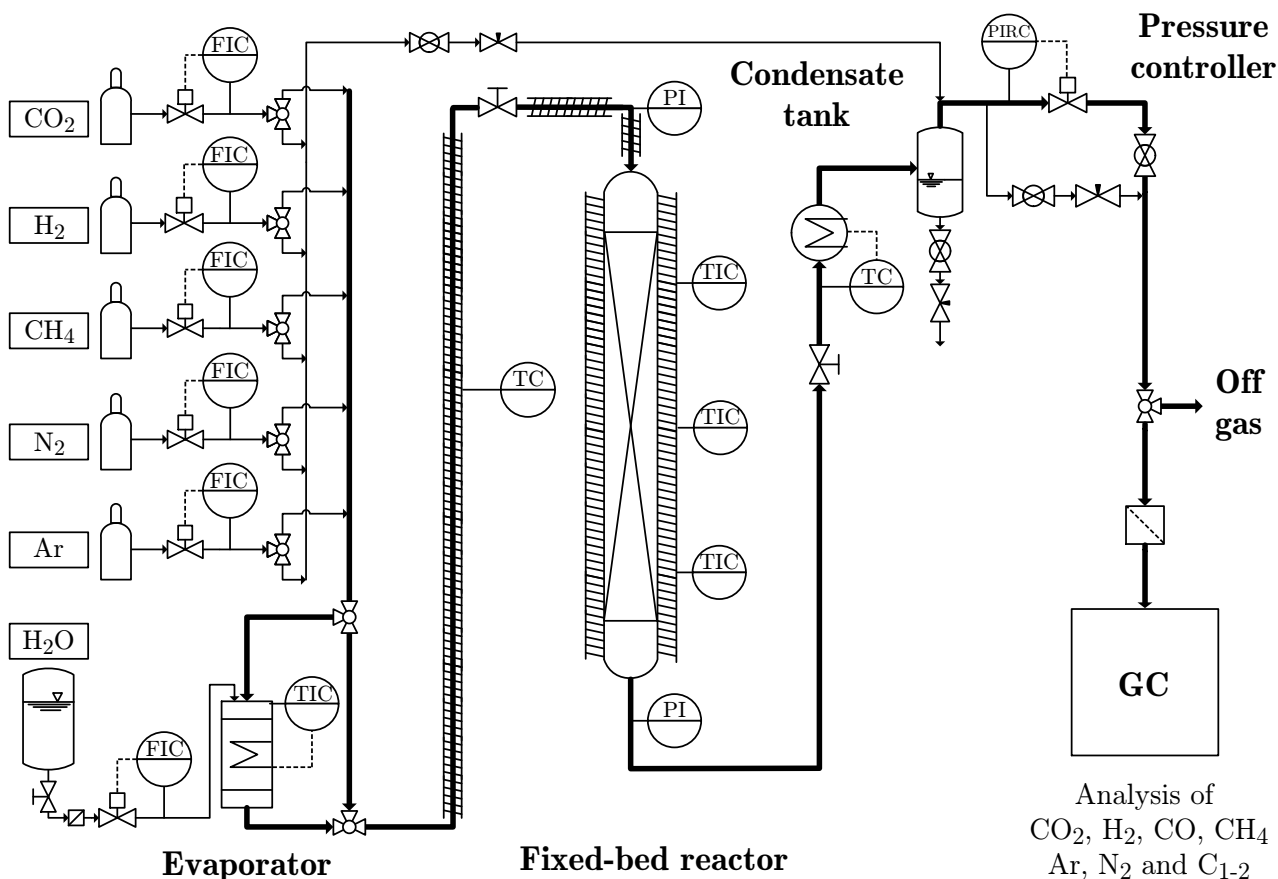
Pressure controller

PIRC

Condensate tank

FIC

$CO_2$

FIC

$H_2$

FIC

$CH_4$

FIC

$N_2$

FIC

Ar

$H_2O$

FIC

TIC

PI

TIC

TC

TIC

TIC

TC

PI

Off gas

GC

Analysis of $CO_2$, $H_2$, CO, $CH_4$ Ar, $N_2$ and $C_{1\text{-}2}$

Evaporator

Fixed-bed reactor